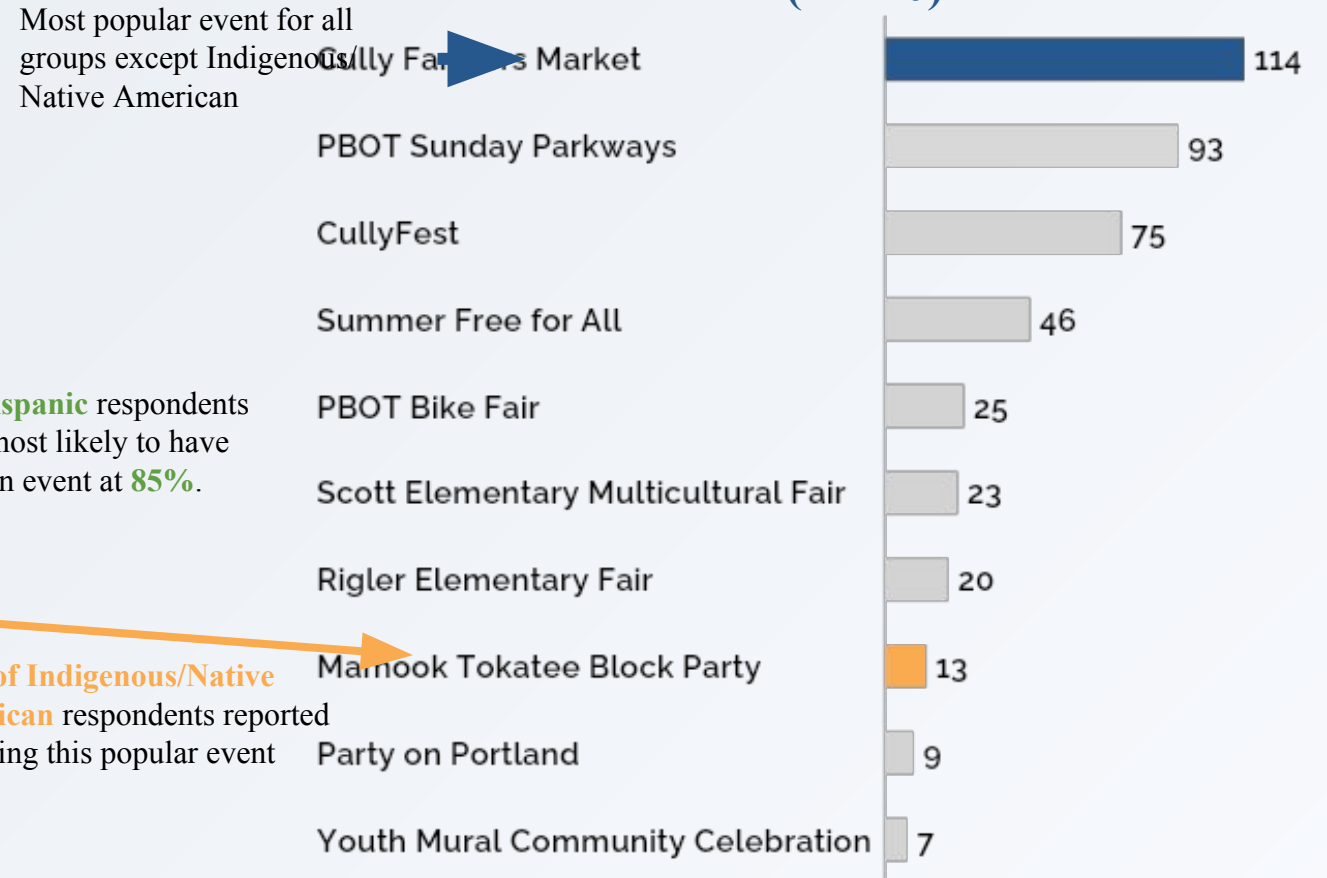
Most popular event for all groups except Indigenous/ Native American

Cully Fa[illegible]s Market 114

PBOT Sunday Parkways 93

CullyFest 75

Summer Free for All 46

spanic respondents most likely to have n event at 85%.

PBOT Bike Fair 25

Scott Elementary Multicultural Fair 23

Rigler Elementary Fair 20

of Indigenous/Native ican respondents reported ing this popular event

Ma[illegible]ook Tokatee Block Party 13

Party on Portland 9

Youth Mural Community Celebration 7